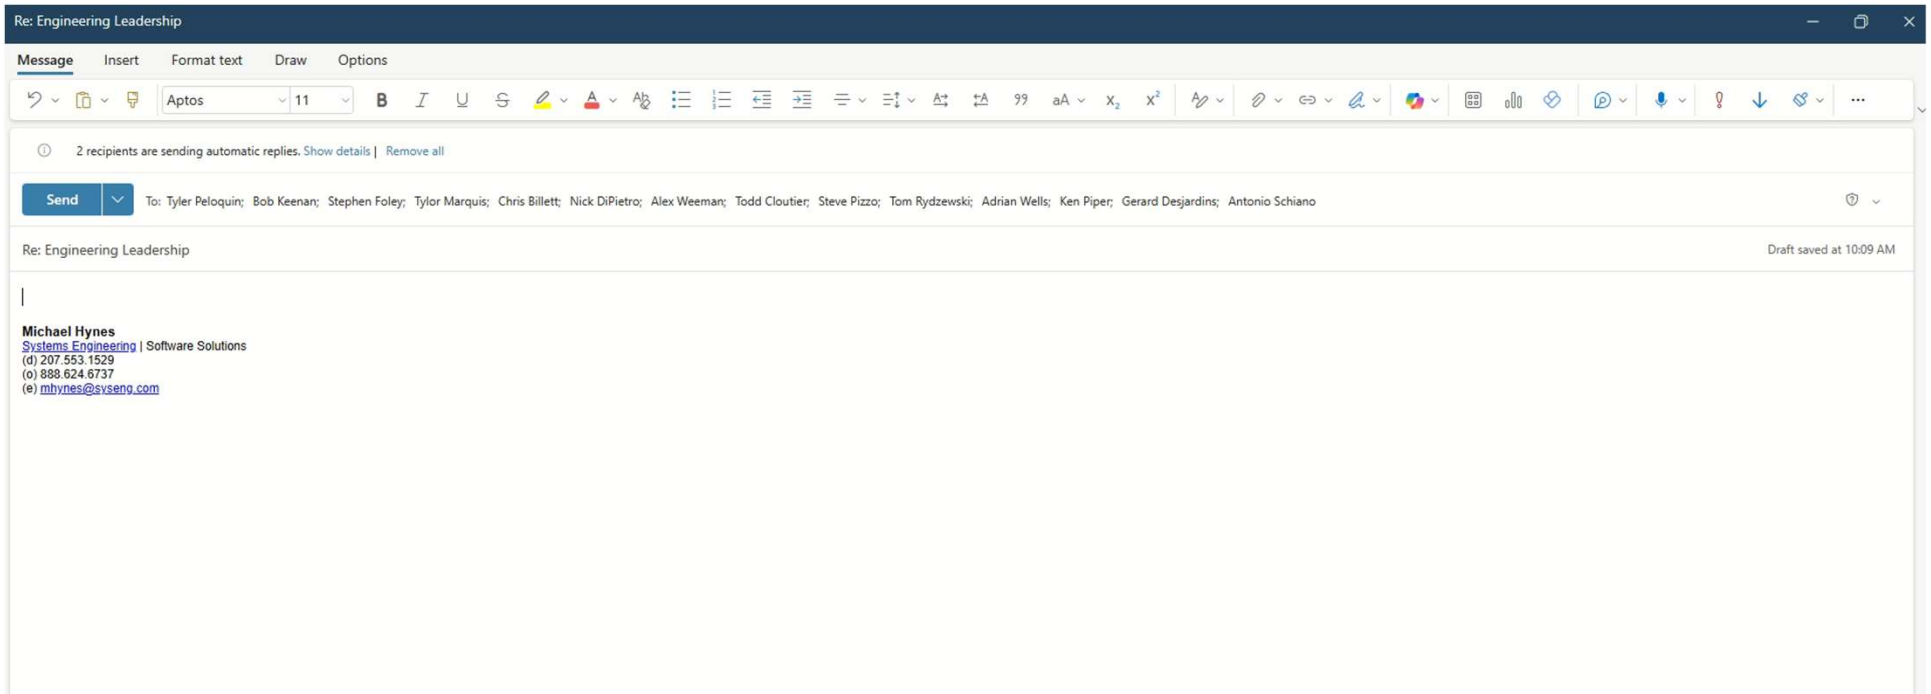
Re: Engineering Leadership

Message Insert Format text Draw Options

Aptos 11

2 recipients are sending automatic replies. Show details | Remove all

Send

To: Tyler Peloquin; Bob Keenan; Stephen Foley; Tylor Marquis; Chris Billett; Nick DiPietro; Alex Weeman; Todd Cloutier; Steve Pizzo; Tom Rydzewski; Adrian Wells; Ken Piper; Gerard Desjardins; Antonio Schiano

Re: Engineering Leadership

Draft saved at 10:09 AM

Michael Hynes
Systems Engineering | Software Solutions
(d) 207.553.1529
(o) 888.624.6737
(e) mhynes@syseng.com